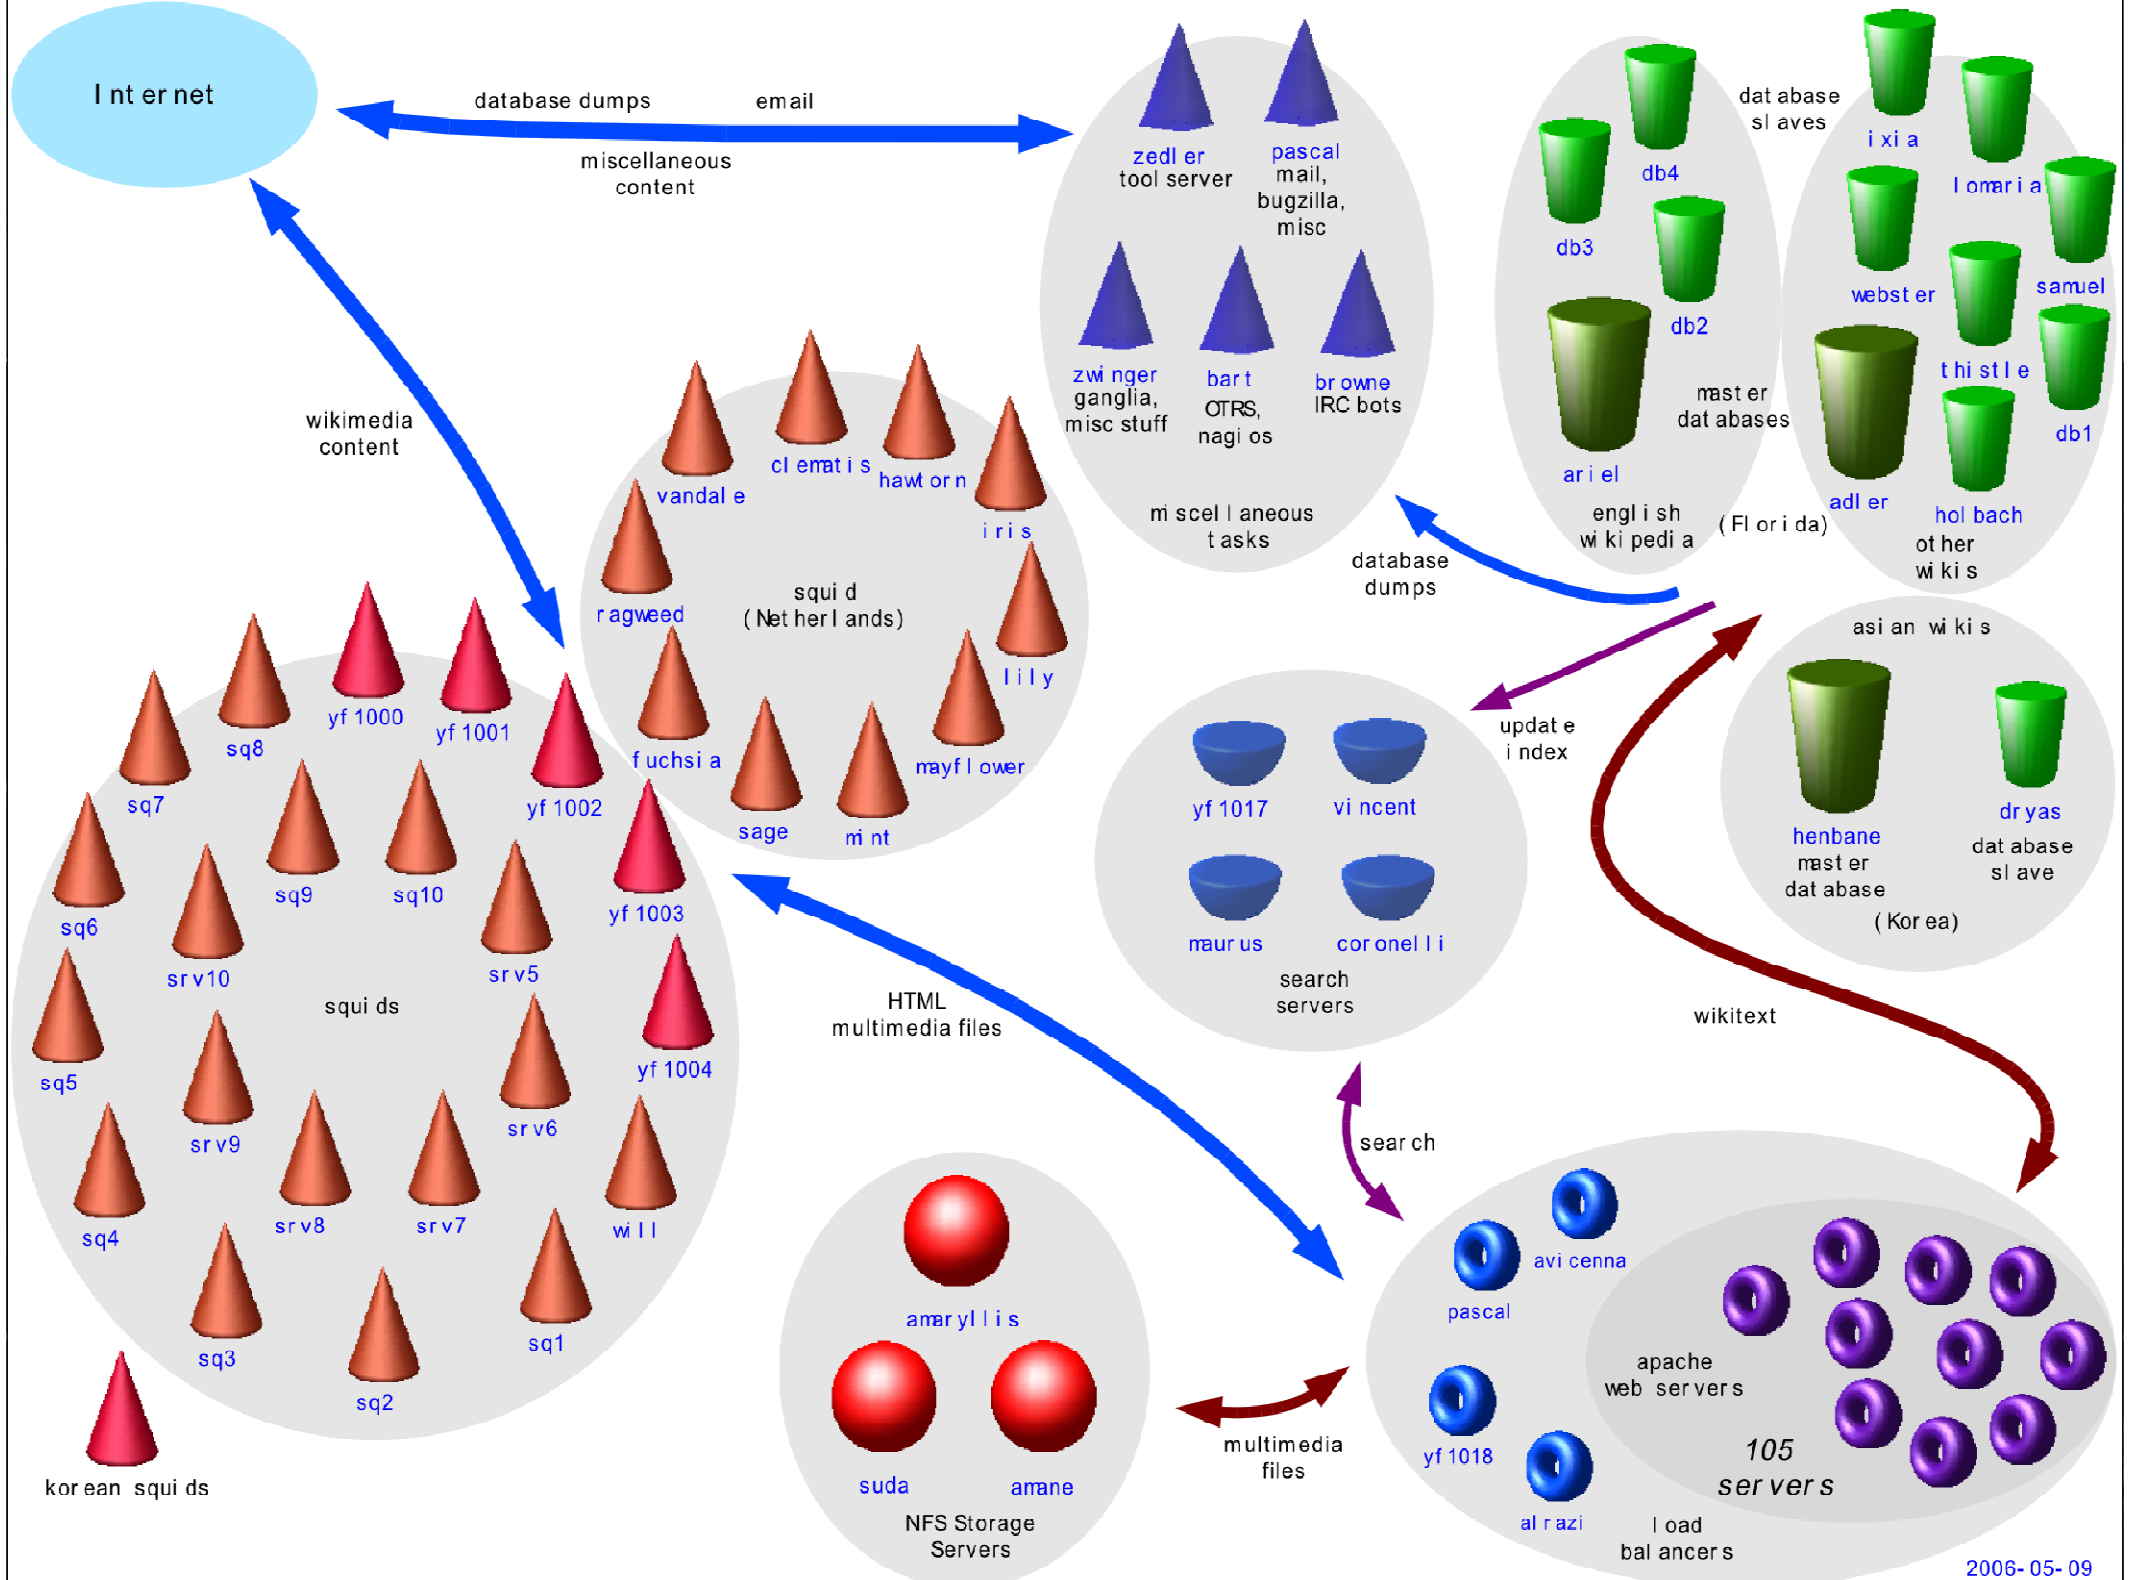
Internet

database dumps
email
miscellaneous content

zedler
tool server
pascal
mail, bugzilla, misc
zwinger
ganglia, misc stuff
bart
OTRS, nagios
browne
IRC bots
miscellaneous tasks

db4
database slaves
ixia
lomaria
db3
db2
webster
samuel
thistle
master databases
ariel
adler
db1
holbach
english wikipedia
(Florida)
other wikis

wikimedia content

clematis
vandale
hawthorn
iris
ragweed
squid
(Netherlands)
lily
fuchsia
sage
mint
mayflower

database dumps
update index
asian wikis
henbane
master database
(Korea)
dryas
database slave

yf1017
vincent
maurus
coronelli
search servers

yf1000
yf1001
sq8
sq7
yf1002
sq6
sq9
sq10
yf1003
srv10
srv5
squids
sq5
yf1004
srv9
srv6
sq4
srv8
srv7
will
sq3
sq2
sq1
korean squids

HTML
multimedia files

wikitext

search

amaryllis
suda
amane
NFS Storage Servers

multimedia files

avicenna
pascal
apache web servers
yf1018
105 servers
alrazi
load balancers

2006-05-09